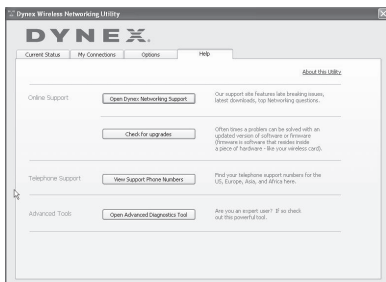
Dynex Wireless Networking Utility

DYNEX

Current Status | My Connections | Options | Help

About this Utility

Online Support

Open Dynex Networking Support

Our support site features late breaking issues, latest downloads, top Networking questions.

Check for upgrades

Often times a problem can be solved with an updated version of software or firmware (firmware is software that resides inside a piece of hardware - like your wireless card).

Telephone Support

View Support Phone Numbers

Find your telephone support numbers for the US, Europe, Asia, and Africa here.

Advanced Tools

Open Advanced Diagnostics Tool

Are you an expert user? If so check out this powerful tool.